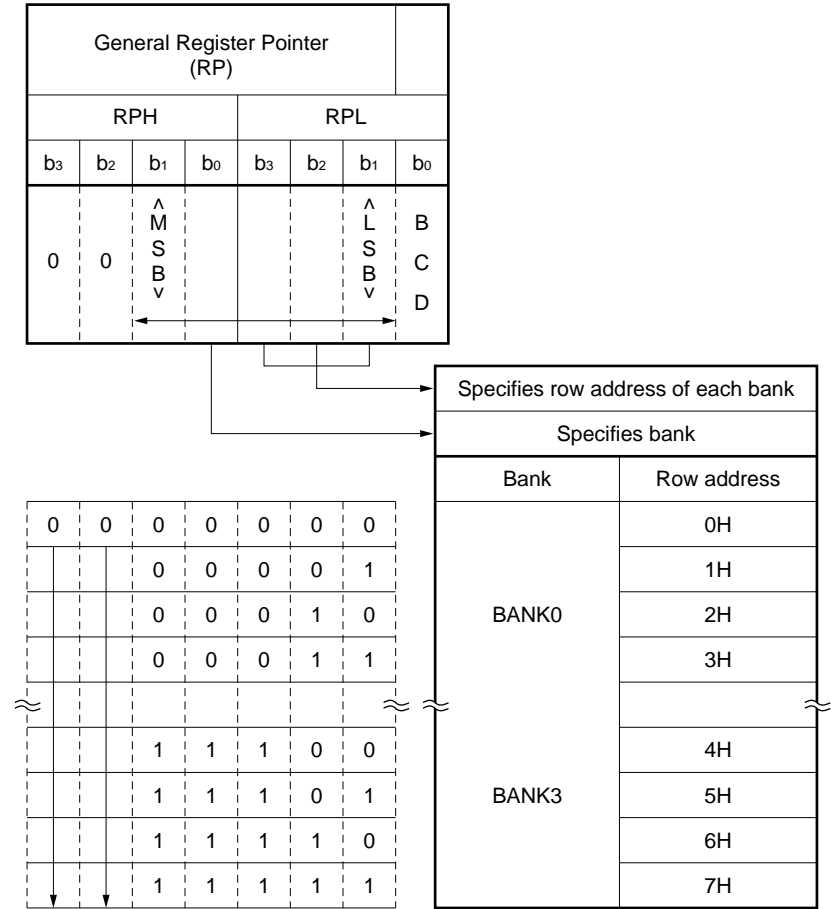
| General Register Pointer (RP) | | | | | | | | |
|---|---|---|---|---|---|---|---|---|
| RPH | | | | RPL | | | | |
| $b_3$ | $b_2$ | $b_1$ | $b_0$ | $b_3$ | $b_2$ | $b_1$ | $b_0$ | |
| 0 | 0 | ^ M S B v | | | | ^ L S B v | B C D | |

| Specifies row address of each bank | |
|---|---|
| Specifies bank | |
| Bank | Row address |
| BANK0 | 0H |
| | 1H |
| | 2H |
| | 3H |
| ≈ | ≈ |
| BANK3 | 4H |
| | 5H |
| | 6H |
| | 7H |

| | | | | | | |
|---|---|---|---|---|---|---|
| 0 | 0 | 0 | 0 | 0 | 0 | 0 |
| | | 0 | 0 | 0 | 0 | 1 |
| | | 0 | 0 | 0 | 1 | 0 |
| | | 0 | 0 | 0 | 1 | 1 |
| ≈ | | | | | | ≈ |
| | | 1 | 1 | 1 | 0 | 0 |
| | | 1 | 1 | 1 | 0 | 1 |
| | | 1 | 1 | 1 | 1 | 0 |
| | | 1 | 1 | 1 | 1 | 1 |